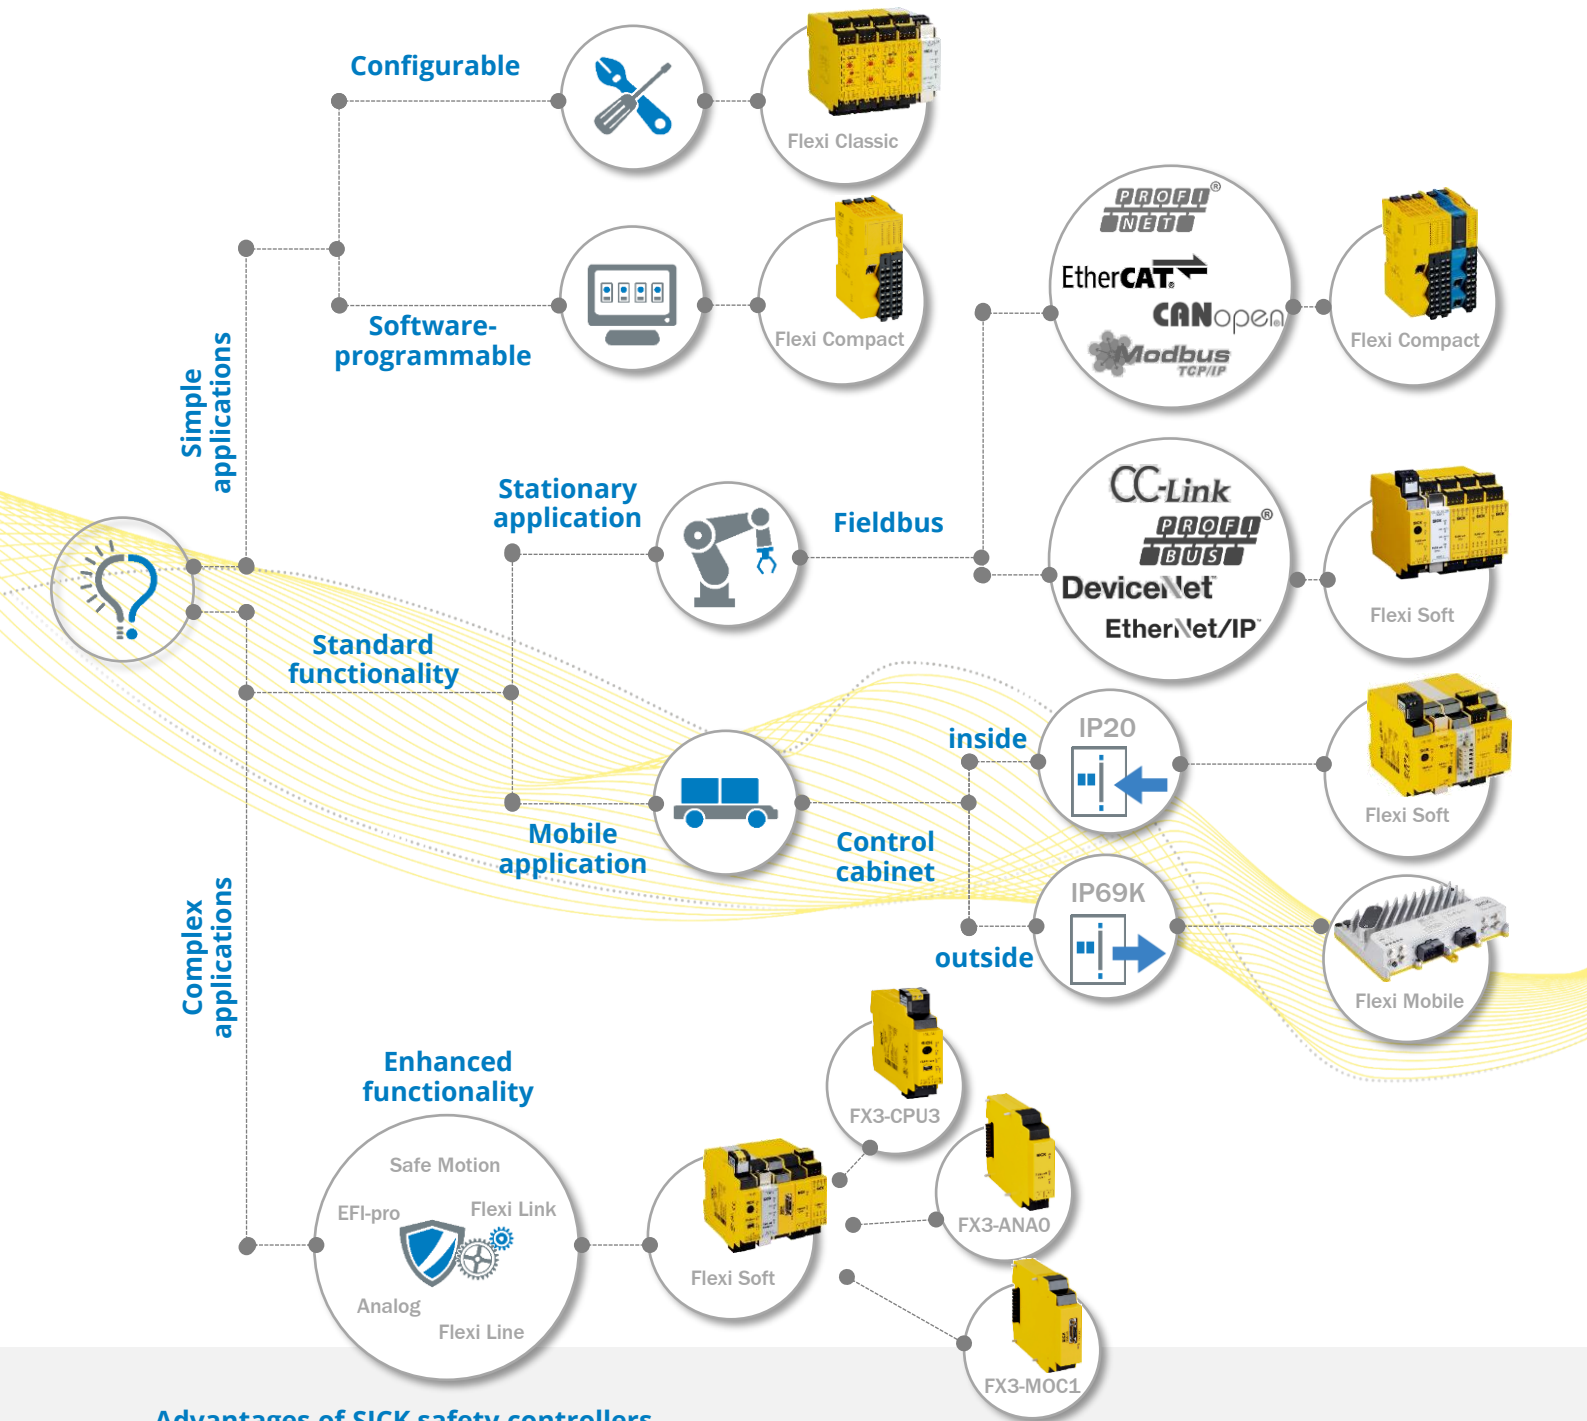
Configurable

Flexi Classic

Software-programmable

Flexi Compact

PROFINET

EtherCAT.

CANopen

Modbus TCP/IP

Flexi Compact

Simple applications

Stationary application

Fieldbus

CC-Link

PROFIBUS

DeviceNet

EtherNet/IP

Flexi Soft

Standard functionality

inside

IP20

Flexi Soft

Mobile application

Control cabinet

IP69K

outside

Flexi Mobile

Complex applications

Enhanced functionality

FX3-CPU3

Safe Motion

EFI-pro

Flexi Link

Analog

Flexi Line

Flexi Soft

FX3-ANA0

FX3-MOC1

Advantages of SICK safety controllers